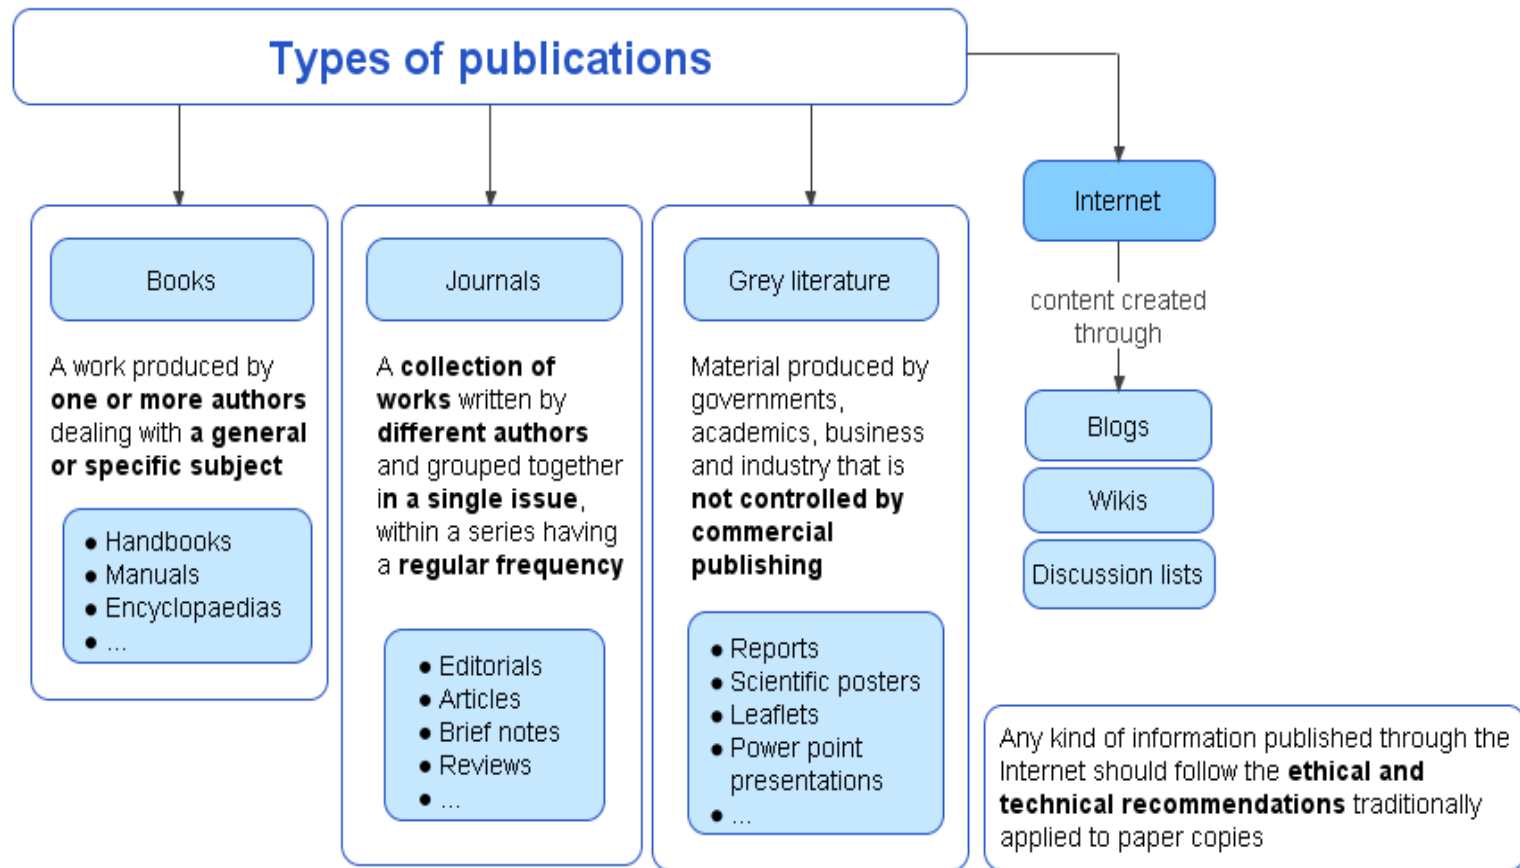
Types of publications

Books

A work produced by **one or more authors** dealing with **a general or specific subject**

- Handbooks
- Manuals
- Encyclopaedias
- ...

Journals

A **collection of works** written by **different authors** and grouped together **in a single issue**, within a series having a **regular frequency**

- Editorials
- Articles
- Brief notes
- Reviews
- ...

Grey literature

Material produced by governments, academics, business and industry that is **not controlled by commercial publishing**

- Reports
- Scientific posters
- Leaflets
- Power point presentations
- ...

Internet

content created through

Blogs

Wikis

Discussion lists

Any kind of information published through the Internet should follow the **ethical and technical recommendations** traditionally applied to paper copies